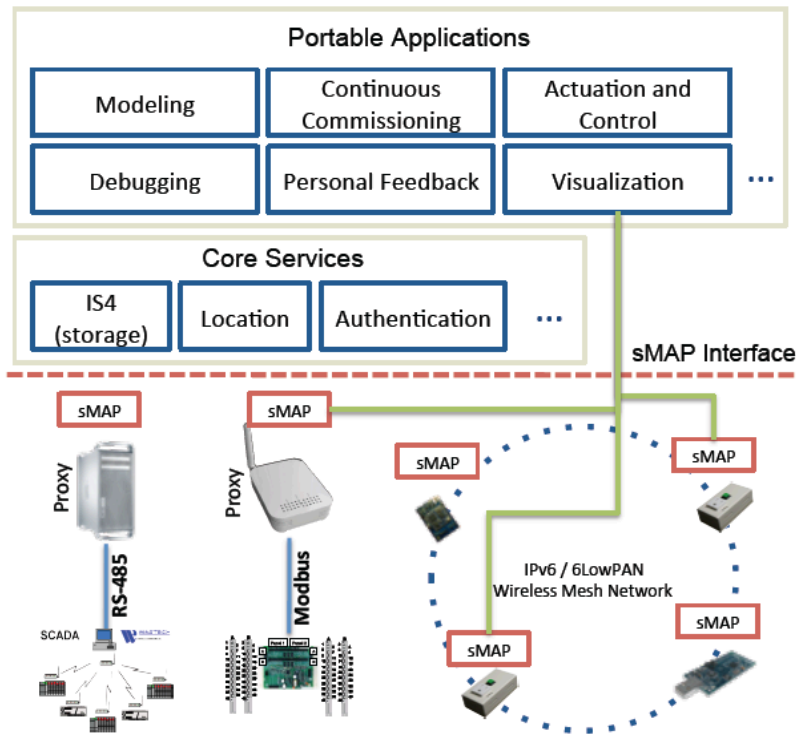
Portable Applications

Modeling

Continuous Commissioning

Actuation and Control

Debugging

Personal Feedback

Visualization

...

Core Services

IS4 (storage)

Location

Authentication

...

sMAP Interface

sMAP

Proxy

RS-485

SCADA

sMAP

Proxy

Modbus

sMAP

sMAP

IPv6 / 6LowPAN Wireless Mesh Network

sMAP

sMAP